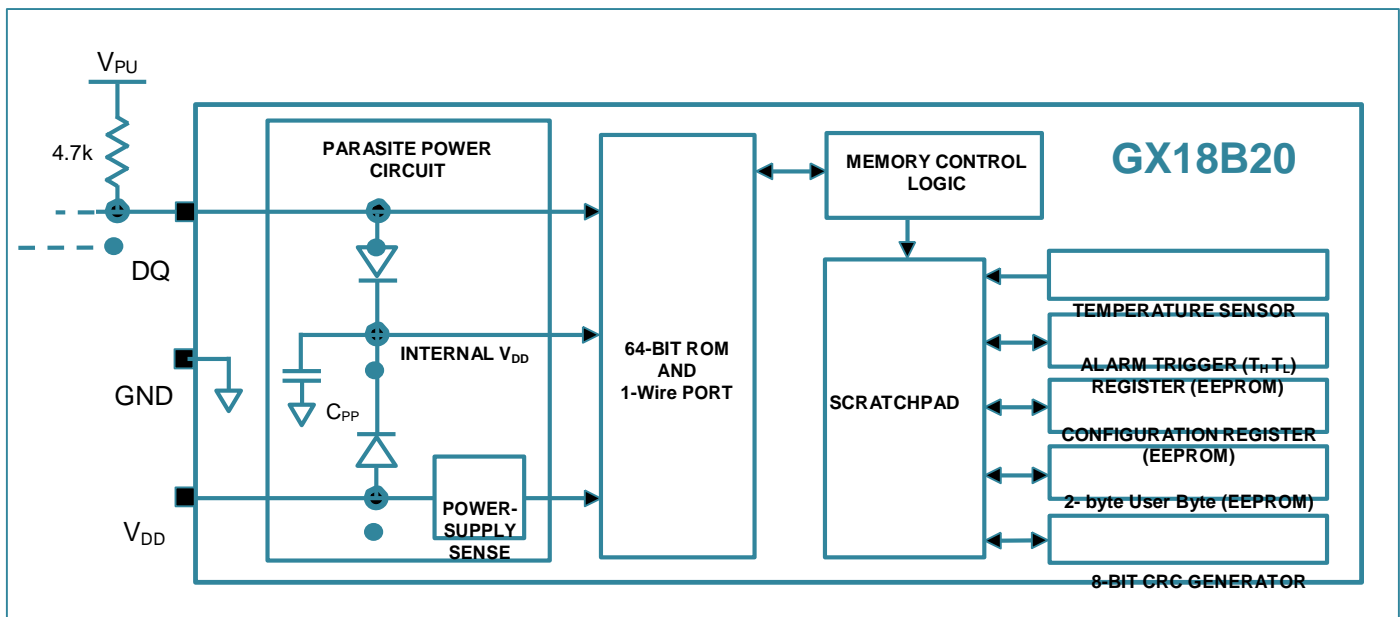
$V_{PU}$

4.7k

DQ

GND

$V_{DD}$

PARASITE POWER CIRCUIT

INTERNAL $V_{DD}$

$C_{PP}$

POWER-SUPPLY SENSE

64-BIT ROM AND 1-Wire PORT

MEMORY CONTROL LOGIC

GX18B20

SCRATCHPAD

TEMPERATURE SENSOR

ALARM TRIGGER ($T_H$ $T_L$) REGISTER (EEPROM)

CONFIGURATION REGISTER (EEPROM)

2- byte User Byte (EEPROM)

8-BIT CRC GENERATOR